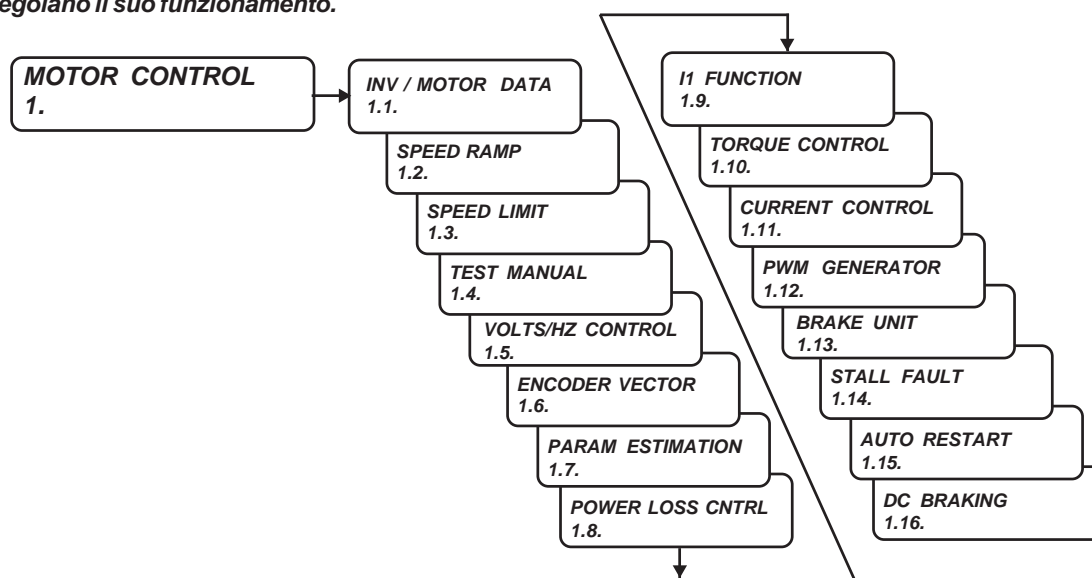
egolano il suo funzionamento.

MOTOR CONTROL
1.

INV / MOTOR DATA
1.1.

SPEED RAMP
1.2.

SPEED LIMIT
1.3.

TEST MANUAL
1.4.

VOLTS/HZ CONTROL
1.5.

ENCODER VECTOR
1.6.

PARAM ESTIMATION
1.7.

POWER LOSS CNTRL
1.8.

I1 FUNCTION
1.9.

TORQUE CONTROL
1.10.

CURRENT CONTROL
1.11.

PWM GENERATOR
1.12.

BRAKE UNIT
1.13.

STALL FAULT
1.14.

AUTO RESTART
1.15.

DC BRAKING
1.16.